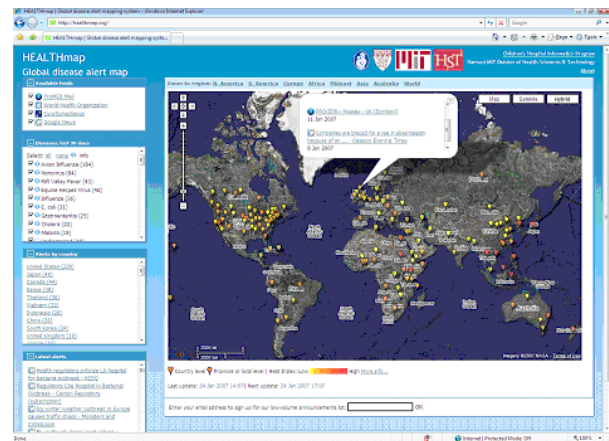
HEALTHmap | Global disease alert mapping system - Windows Internet Explorer

http://healthmap.org/

Google

HEALTHmap | Global disease alert mapping syste...

Page Tools

HEALTHmap
Global disease alert map

Children's Hospital Informatics Program
Harvard-MIT Division of Health Sciences & Technology
About

Available feeds
ProMED Mail
World Health Organization
EuroSurveillance
Google News

Diseases, last 30 days
Select: all none info
Avian Influenza (104)
Norovirus (84)
Rift Valley Fever (43)
Equine Herpes Virus (40)
Influenza (38)
E. coli (31)
Gastroenteritis (25)
Cholera (20)
Malaria (18)
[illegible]

Alerts by country
United States (229)
Japan (49)
Canada (46)
Kenya (38)
Thailand (36)
Vietnam (33)
Indonesia (28)
China (28)
South Korea (24)
United Kingdom (18)
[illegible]

Latest alerts
Health regulators criticize LA hospital for Legionella outbreak - KESQ
Regulators Cite Hospital in Bacterial Outbreak - Canton Repository (subscription)
Icy winter weather outbreak in Europe causes traffic chaos - Mosaic/A and Introduction
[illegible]

Zoom to region: N. America S. America Europe Africa Mideast Asia Australia World

Map Satellite Hybrid

PRO/EDR> Measles - UK (Scotland)
11 Jan 2007
Companies are tracked for a rise in absenteeism because of an ... - Glasgow Evening Times
9 Jan 2007

2000 km
2000 mi

Country level Province or local level Heat Index: Low High More info...

Imagery ©2007 NASA - Terms of Use

Last update: 24 Jan 2007 14:01 Next update: 24 Jan 2007 17:07

Enter your email address to sign up for low-volume announcements list: OK

Done Internet | Protected Mode: Off 100%